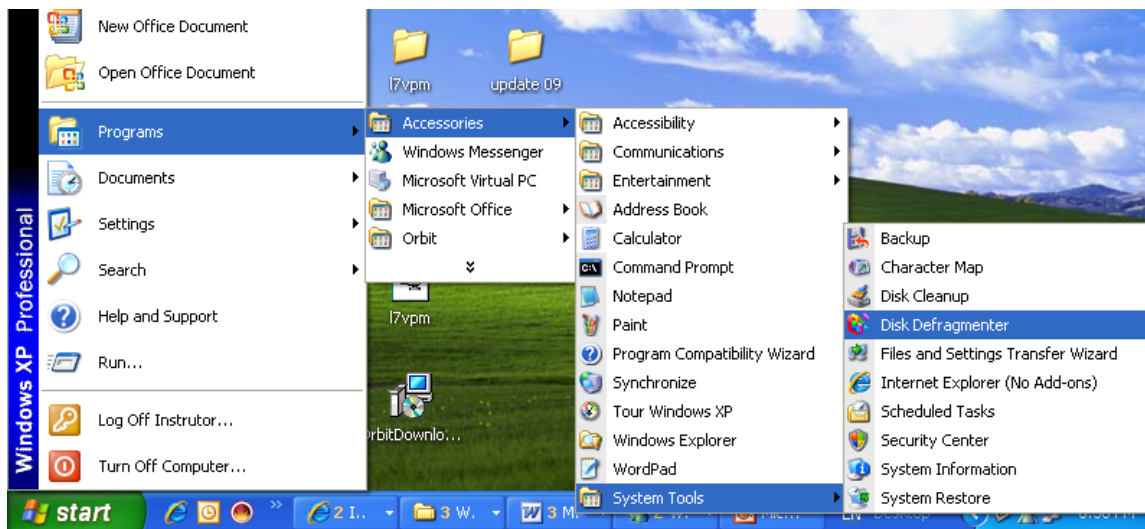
New Office Document
Open Office Document
Programs
Documents
Settings
Search
Help and Support
Run...
Log Off Instrutor...
Turn Off Computer...

Windows XP Professional

l7vpm
update 09
l7vpm
rbitDownlo...

Accessories
Windows Messenger
Microsoft Virtual PC
Microsoft Office
Orbit

Accessibility
Communications
Entertainment
Address Book
Calculator
Command Prompt
Notepad
Paint
Program Compatibility Wizard
Synchronize
Tour Windows XP
Windows Explorer
WordPad
System Tools

Backup
Character Map
Disk Cleanup
Disk Defragmenter
Files and Settings Transfer Wizard
Internet Explorer (No Add-ons)
Scheduled Tasks
Security Center
System Information
System Restore

start
2 I..
3 W.
3 M